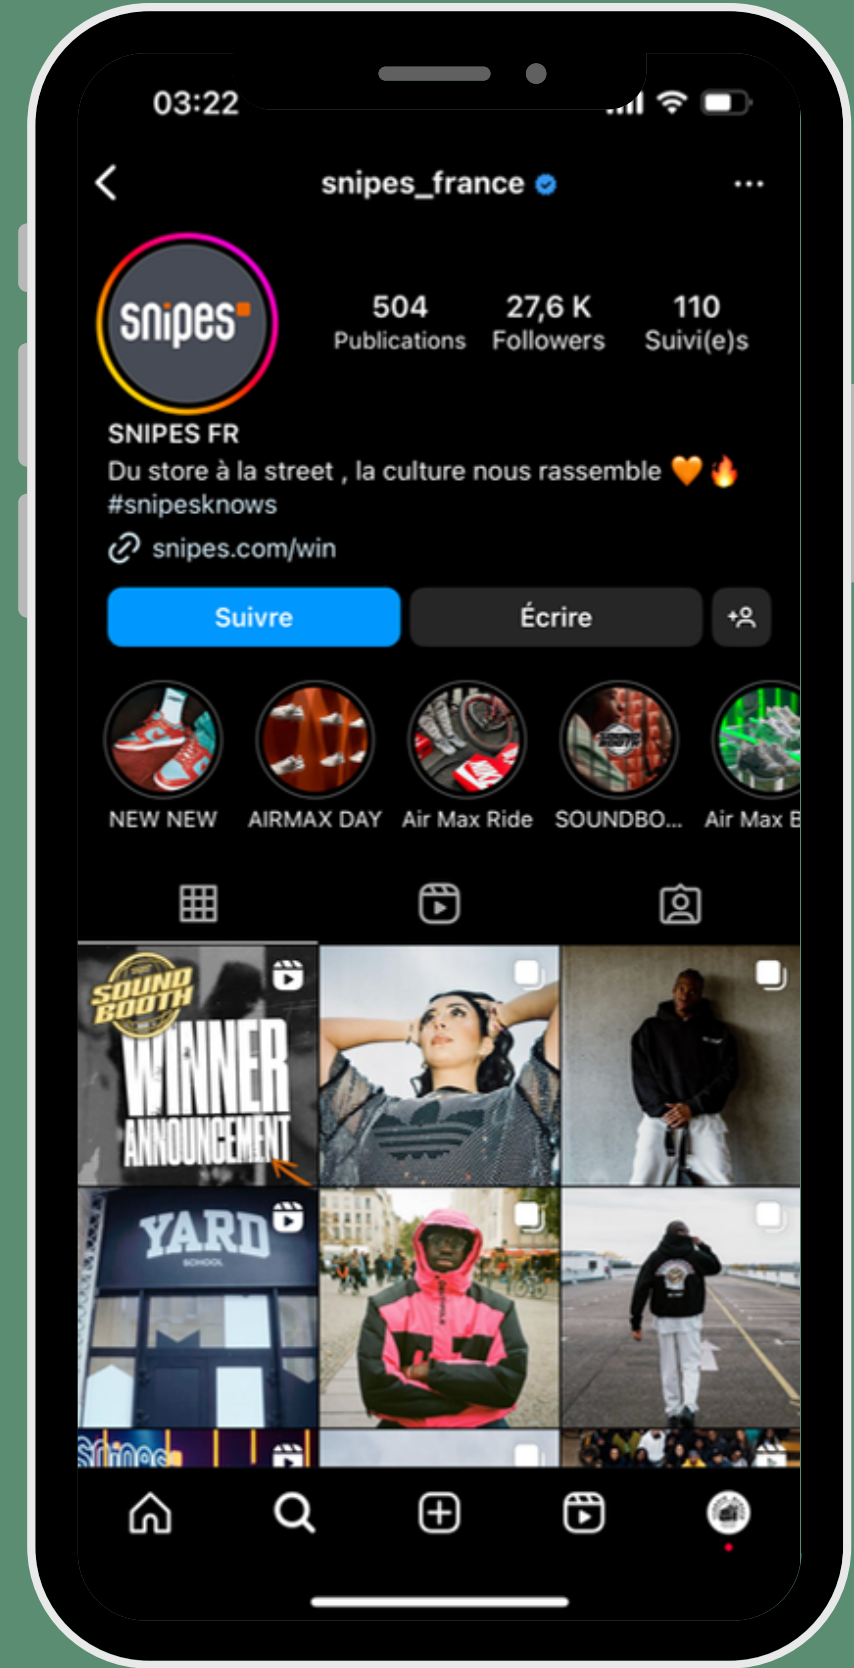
03:22

snipes_france

snipes

504 Publications

27,6 K Followers

110 Suivi(e)s

SNIPES FR

Du store à la street , la culture nous rassemble 🧡🔥
#snipesknows

snipes.com/win

Suivre

Écrire

NEW NEW

AIRMAX DAY

Air Max Ride

SOUNDBO...

Air Max B

SOUND BOOTH

WINNER ANNOUNCEMENT

YARD

SCHOOL

SNIPES